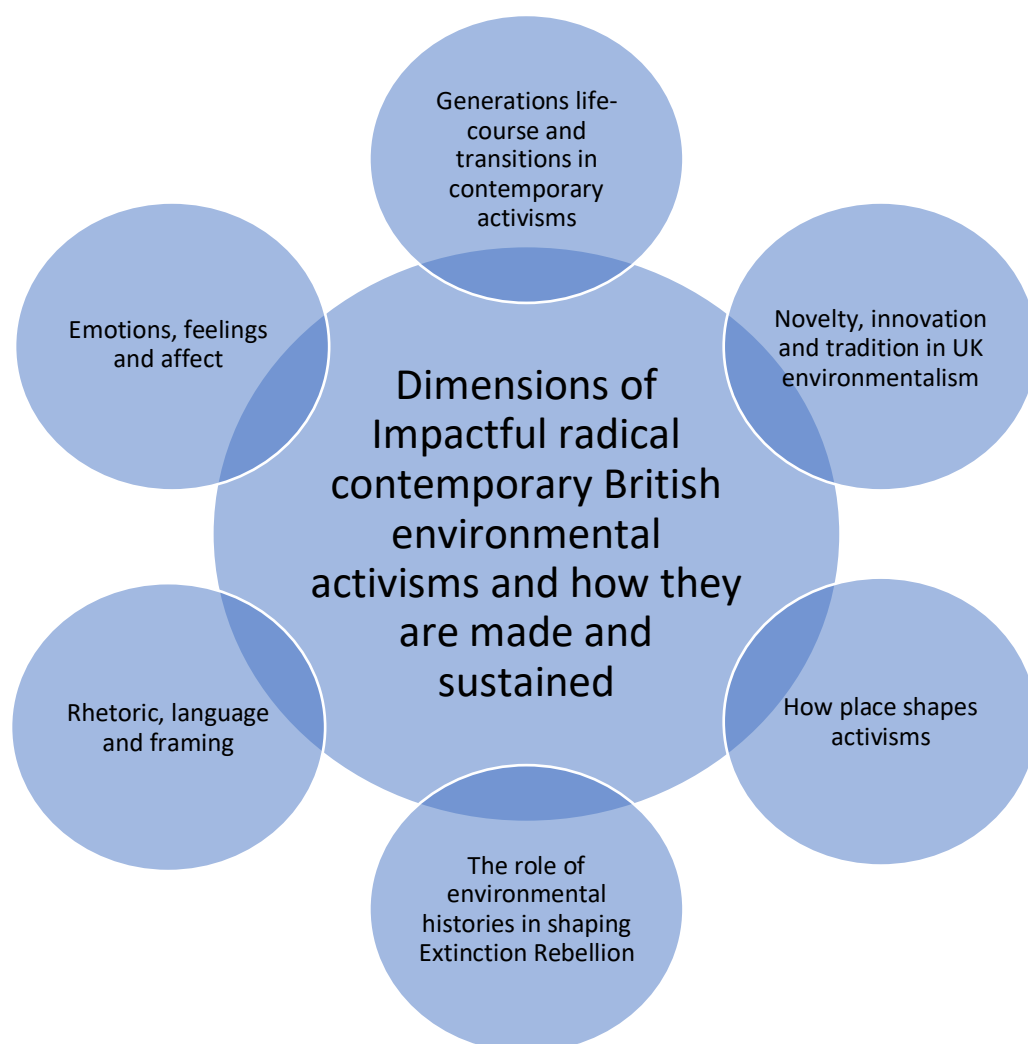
Generations life-course and transitions in contemporary activisms

Emotions, feelings and affect

Novelty, innovation and tradition in UK environmentalism

Dimensions of Impactful radical contemporary British environmental activisms and how they are made and sustained

Rhetoric, language and framing

How place shapes activisms

The role of environmental histories in shaping Extinction Rebellion